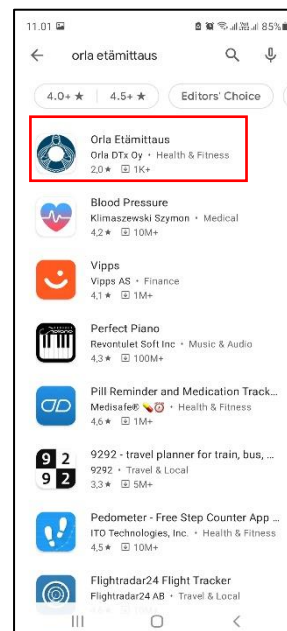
11.01 85%

orla etämittaus

4.0+ ★
4.5+ ★
Editors' Choice

Orla Etämittaus
Orla DTx Oy • Health & Fitness
2,0 ★ 1K+

Blood Pressure
Klimaszewski Szymon • Medical
4,2 ★ 10M+

Vipps
Vipps AS • Finance
4,1 ★ 1M+

Perfect Piano
Revontulet Soft Inc • Music & Audio
4,3 ★ 100M+

Pill Reminder and Medication Track...
Medisafe® • Health & Fitness
4,6 ★ 1M+

9292 - travel planner for train, bus, ...
9292 • Travel & Local
3,3 ★ 5M+

Pedometer - Free Step Counter App ...
ITO Technologies, Inc. • Health & Fitness
4,5 ★ 10M+

Flightradar24 Flight Tracker
Flightradar24 AB • Travel & Local